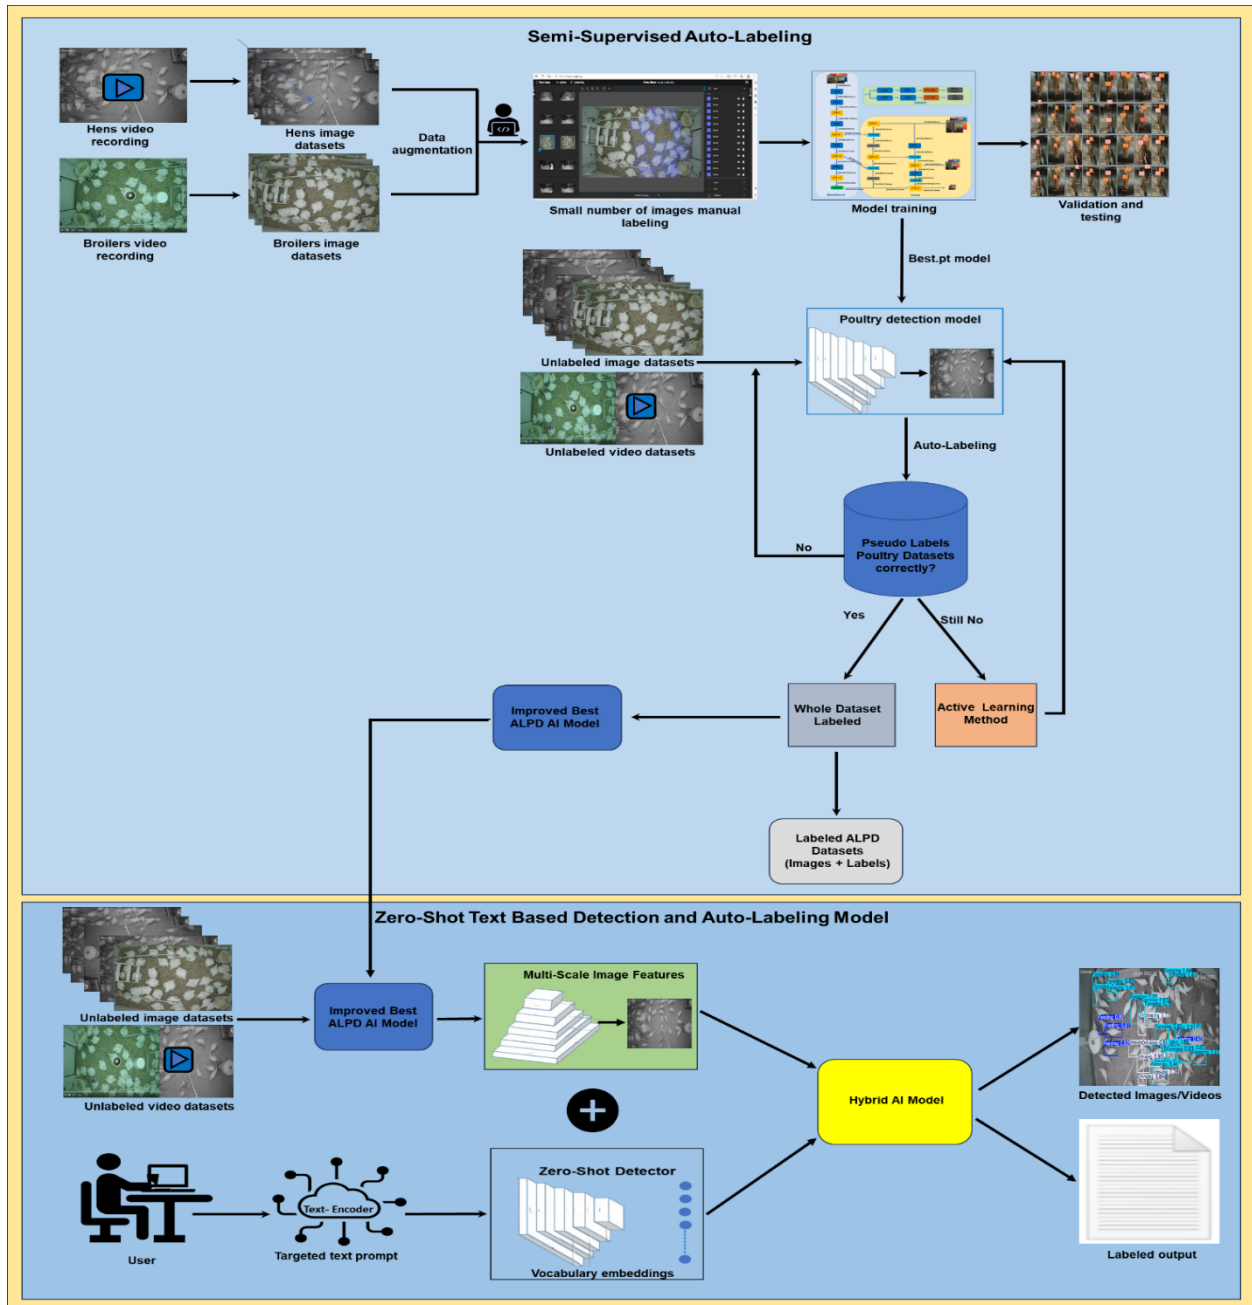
Semi-Supervised Auto-Labeling

Hens video recording

Hens image datasets

Broilers video recording

Broilers image datasets

Data augmentation

Small number of images manual labeling

Model training

Validation and testing

Best.pt model

Poultry detection model

Unlabeled image datasets

Unlabeled video datasets

Auto-Labeling

No

Pseudo Labels Poultry Datasets correctly?

Yes

Still No

Improved Best ALPD AI Model

Whole Dataset Labeled

Active Learning Method

Labeled ALPD Datasets (Images + Labels)

Zero-Shot Text Based Detection and Auto-Labeling Model

Unlabeled image datasets

Unlabeled video datasets

Improved Best ALPD AI Model

Multi-Scale Image Features

Hybrid AI Model

Detected Images/Videos

User

Text- Encoder

Targeted text prompt

Zero-Shot Detector

Vocabulary embeddings

Labeled output